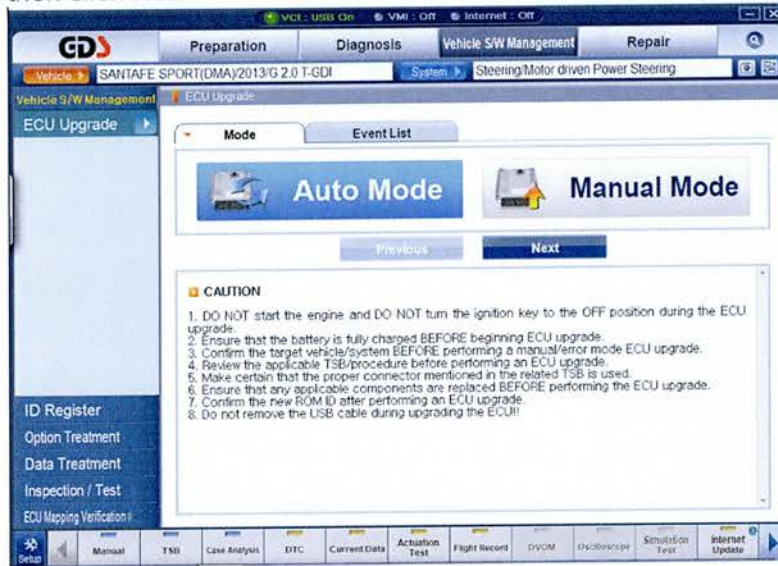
VCI : USB On   VMI : Off   Internet : Off

GDS   Preparation   Diagnosis   Vehicle S/W Management   Repair

Vehicle   SANTAFE SPORT(DMA)/2013/G 2.0 T-GDI   System   Steering/Motor driven Power Steering

Vehicle S/W Management   ECU Upgrade

ECU Upgrade

Mode   Event List

Auto Mode

Manual Mode

Previous   Next

CAUTION

1. DO NOT start the engine and DO NOT turn the ignition key to the OFF position during the ECU upgrade.
2. Ensure that the battery is fully charged BEFORE beginning ECU upgrade.
3. Confirm the target vehicle/system BEFORE performing a manual/error mode ECU upgrade.
4. Review the applicable TSB/procedure before performing an ECU upgrade.
5. Make certain that the proper connector mentioned in the related TSB is used.
6. Ensure that any applicable components are replaced BEFORE performing the ECU upgrade.
7. Confirm the new ROM ID after performing an ECU upgrade.
8. Do not remove the USB cable during upgrading the ECU!!

ID Register
Option Treatment
Data Treatment
Inspection / Test
ECU Mapping Verification

Setup   Manual   TSB   Case Analysis   DTC   Current Data   Actuation Test   Flight Record   DVOM   Oscilloscope   Simulation Test   Internet Update